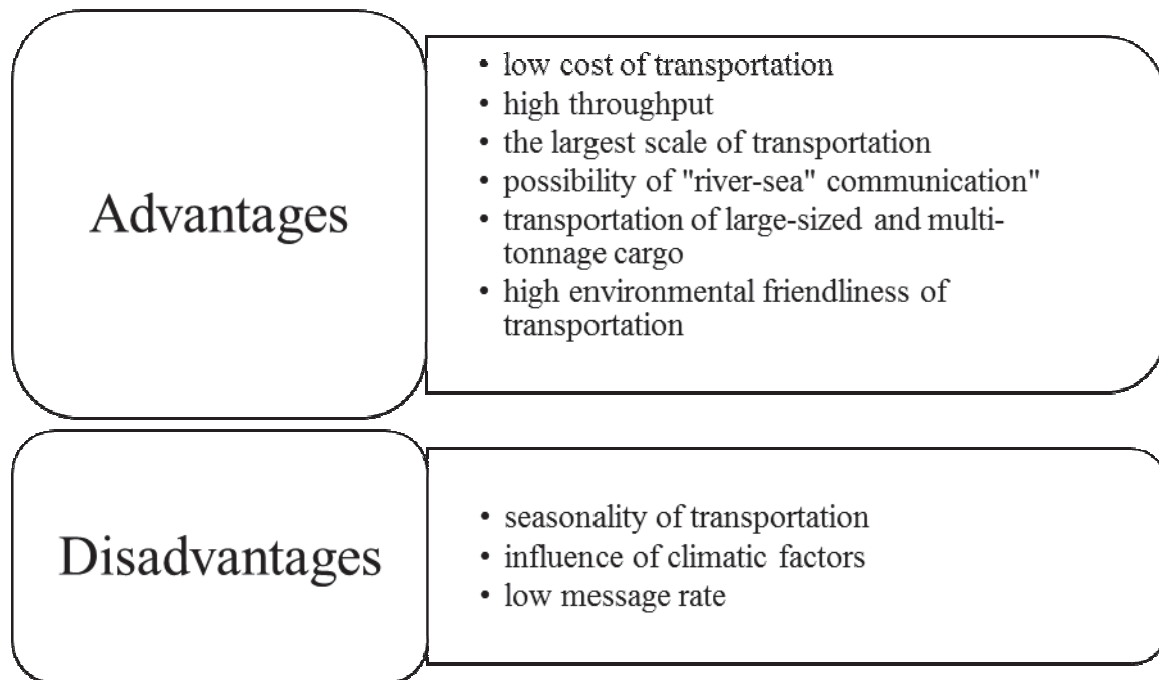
Advantages

- low cost of transportation
- high throughput
- the largest scale of transportation
- possibility of "river-sea" communication"
- transportation of large-sized and multi-tonnage cargo
- high environmental friendliness of transportation

Disadvantages

- seasonality of transportation
- influence of climatic factors
- low message rate